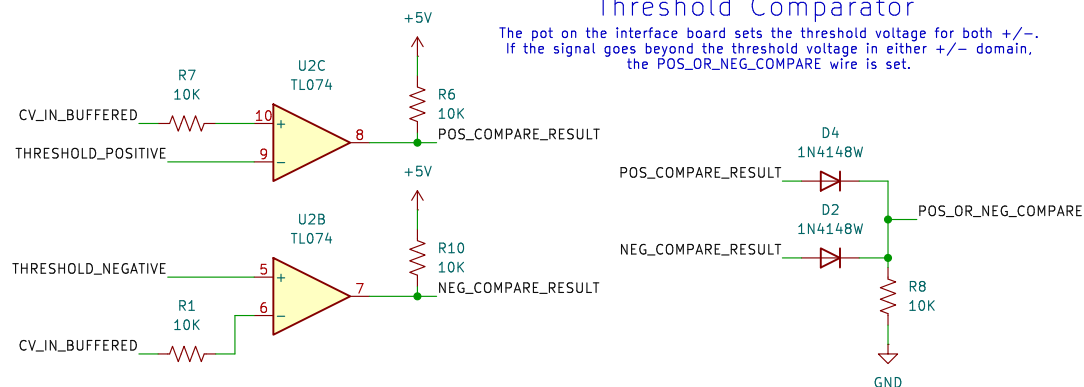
Threshold Comparator

The pot on the interface board sets the threshold voltage for both +/−. If the signal goes beyond the threshold voltage in either +/− domain, the POS_OR_NEG_COMPARE wire is set.

+5V

U2C
TL074

R7
10K

CV_IN_BUFFERED

10

+

THRESHOLD_POSITIVE

9

−

8

R6
10K

POS_COMPARE_RESULT

+5V

U2B
TL074

THRESHOLD_NEGATIVE

5

+

R1
10K

6

−

CV_IN_BUFFERED

7

R10
10K

NEG_COMPARE_RESULT

D4
1N4148W

POS_COMPARE_RESULT

D2
1N4148W

POS_OR_NEG_COMPARE

NEG_COMPARE_RESULT

R8
10K

GND